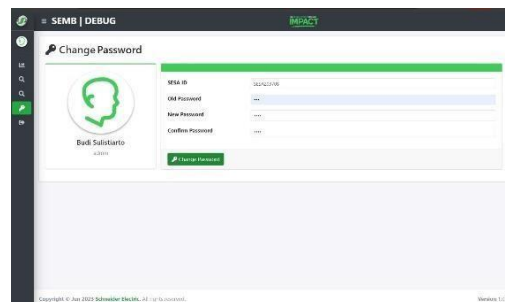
≡ SEMB | DEBUG

IMPACT

Change Password

Budi Sulistiarto

admin

SESA ID

SESA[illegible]

Old Password

•••

New Password

•••

Confirm Password

•••

Change Password

Copyright © Jun 2023 Schneider Electric. All rights reserved.

Version 1.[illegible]